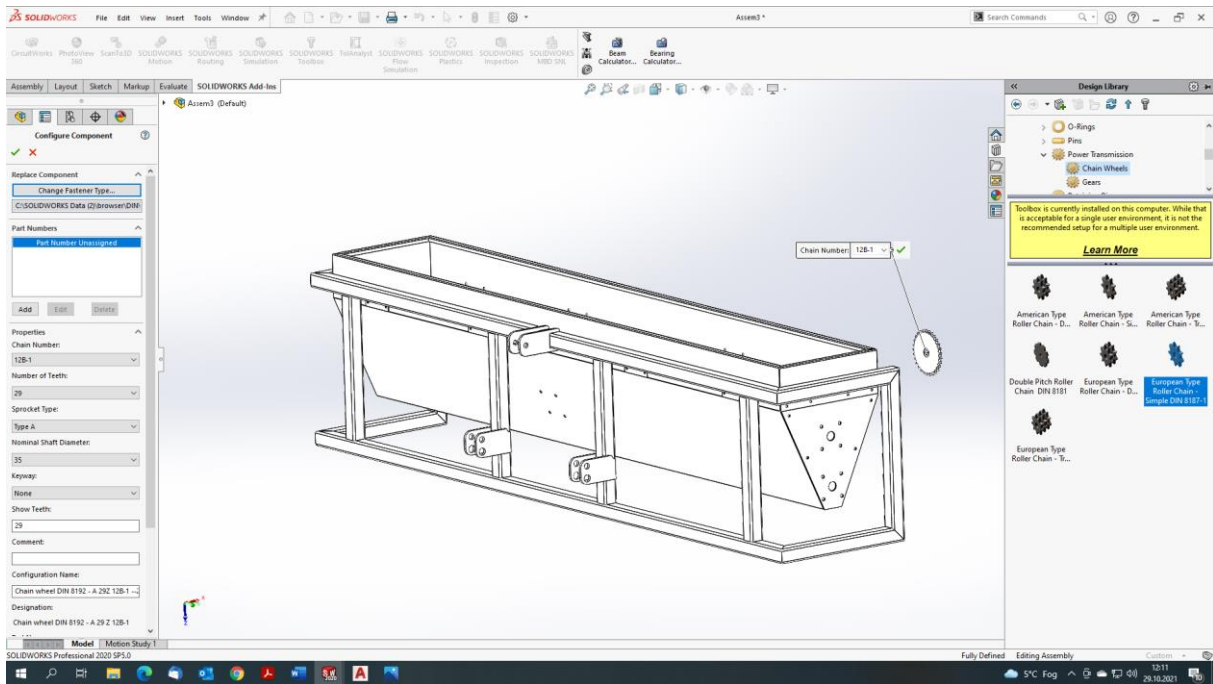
SOLIDWORKS File Edit View Insert Tools Window

Assem3 *

Search Commands

CircuitWorks PhotoView 360 ScanTo3D SOLIDWORKS Motion SOLIDWORKS Routing SOLIDWORKS Simulation SOLIDWORKS Toolbox TolAnalyst SOLIDWORKS Flow Simulation SOLIDWORKS Plastics SOLIDWORKS Inspection SOLIDWORKS MBD SNL Beam Calculator... Bearing Calculator...

Assembly Layout Sketch Markup Evaluate SOLIDWORKS Add-Ins

Assem3 (Default)

Configure Component

Replace Component
Change Fastener Type...
C:\SOLIDWORKS Data (2)\browser\DIN\

Part Numbers
Part Number Unassigned

Add Edit Delete

Properties
Chain Number:
12B-1
Number of Teeth:
29
Sprocket Type:
Type A
Nominal Shaft Diameter:
35
Keyway:
None
Show Teeth:
29
Comment:

Configuration Name:
Chain wheel DIN 8192 - A 29Z 12B-1 -...
Designation:
Chain wheel DIN 8192 - A 29 Z 12B-1

Model Motion Study 1

Chain Number: 12B-1

Design Library
O-Rings
Pins
Power Transmission
Chain Wheels
Gears

Toolbox is currently installed on this computer. While that is acceptable for a single user environment, it is not the recommended setup for a multiple user environment.
Learn More

American Type Roller Chain - D...
American Type Roller Chain - Si...
American Type Roller Chain - Tr...
Double Pitch Roller Chain DIN 8181
European Type Roller Chain - D...
European Type Roller Chain - Simple DIN 8187-1
European Type Roller Chain - Tr...

SOLIDWORKS Professional 2020 SP5.0
Fully Defined Editing Assembly Custom

5°C Fog 12:11 29.10.2021